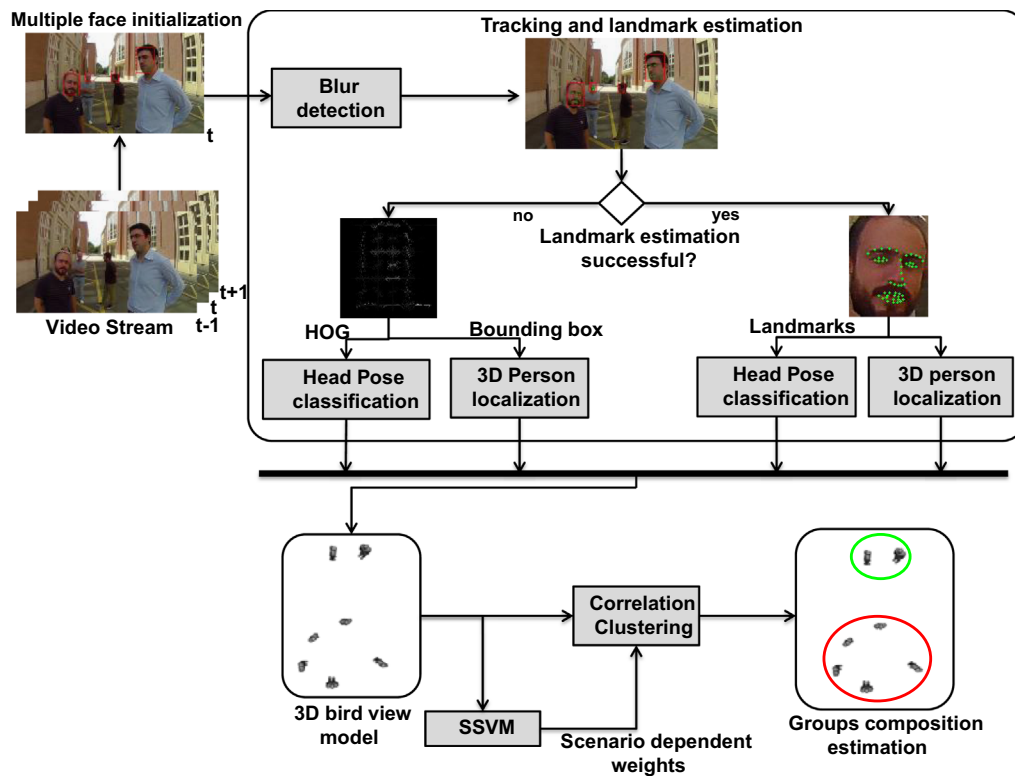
Multiple face initialization

t

Video Stream

t+1
t
t-1

Tracking and landmark estimation

Blur detection

no

yes

Landmark estimation successful?

HOG

Bounding box

Landmarks

Head Pose classification

3D Person localization

Head Pose classification

3D person localization

3D bird view model

SSVM

Correlation Clustering

Scenario dependent weights

Groups composition estimation